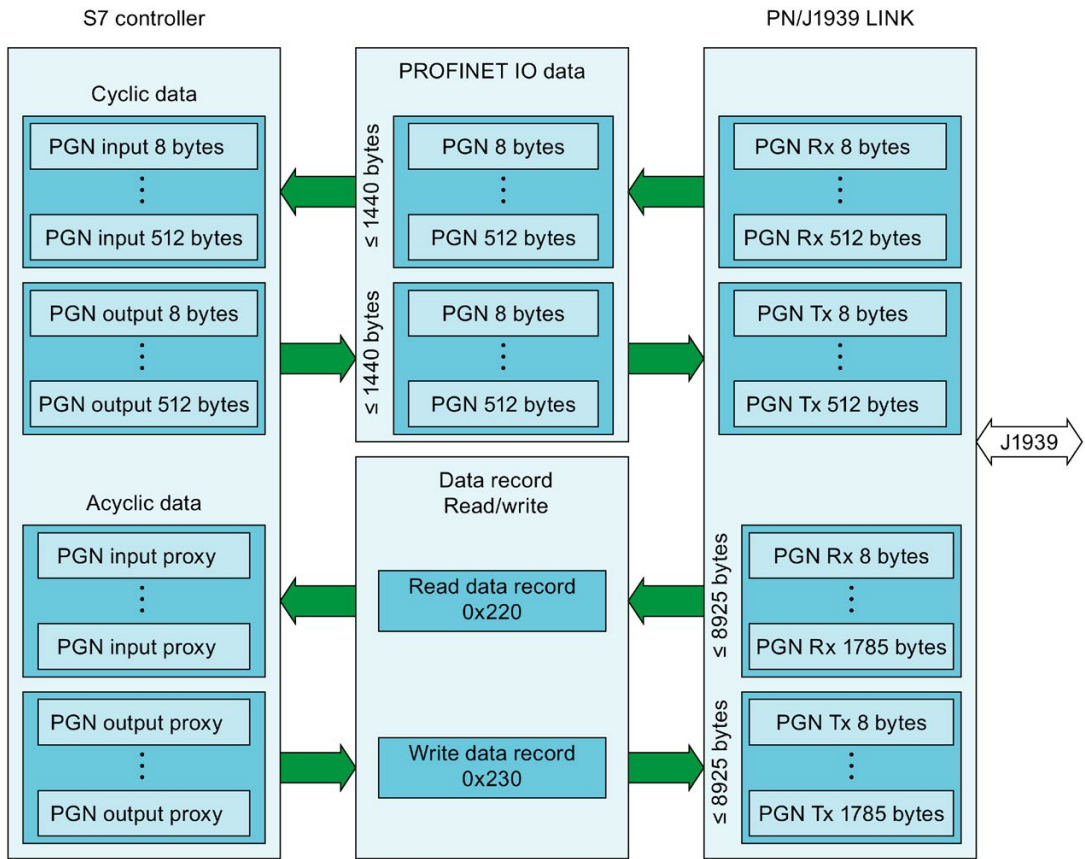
S7 controller

Cyclic data

PGN input 8 bytes

⋮

PGN input 512 bytes

PGN output 8 bytes

⋮

PGN output 512 bytes

Acyclic data

PGN input proxy

⋮

PGN input proxy

PGN output proxy

⋮

PGN output proxy

PROFINET IO data

≤ 1440 bytes

PGN 8 bytes

⋮

PGN 512 bytes

≤ 1440 bytes

PGN 8 bytes

⋮

PGN 512 bytes

Data record
Read/write

Read data record
0x220

Write data record
0x230

PN/J1939 LINK

PGN Rx 8 bytes

⋮

PGN Rx 512 bytes

PGN Tx 8 bytes

⋮

PGN Tx 512 bytes

≤ 8925 bytes

PGN Rx 8 bytes

⋮

PGN Rx 1785 bytes

≤ 8925 bytes

PGN Tx 8 bytes

⋮

PGN Tx 1785 bytes

J1939